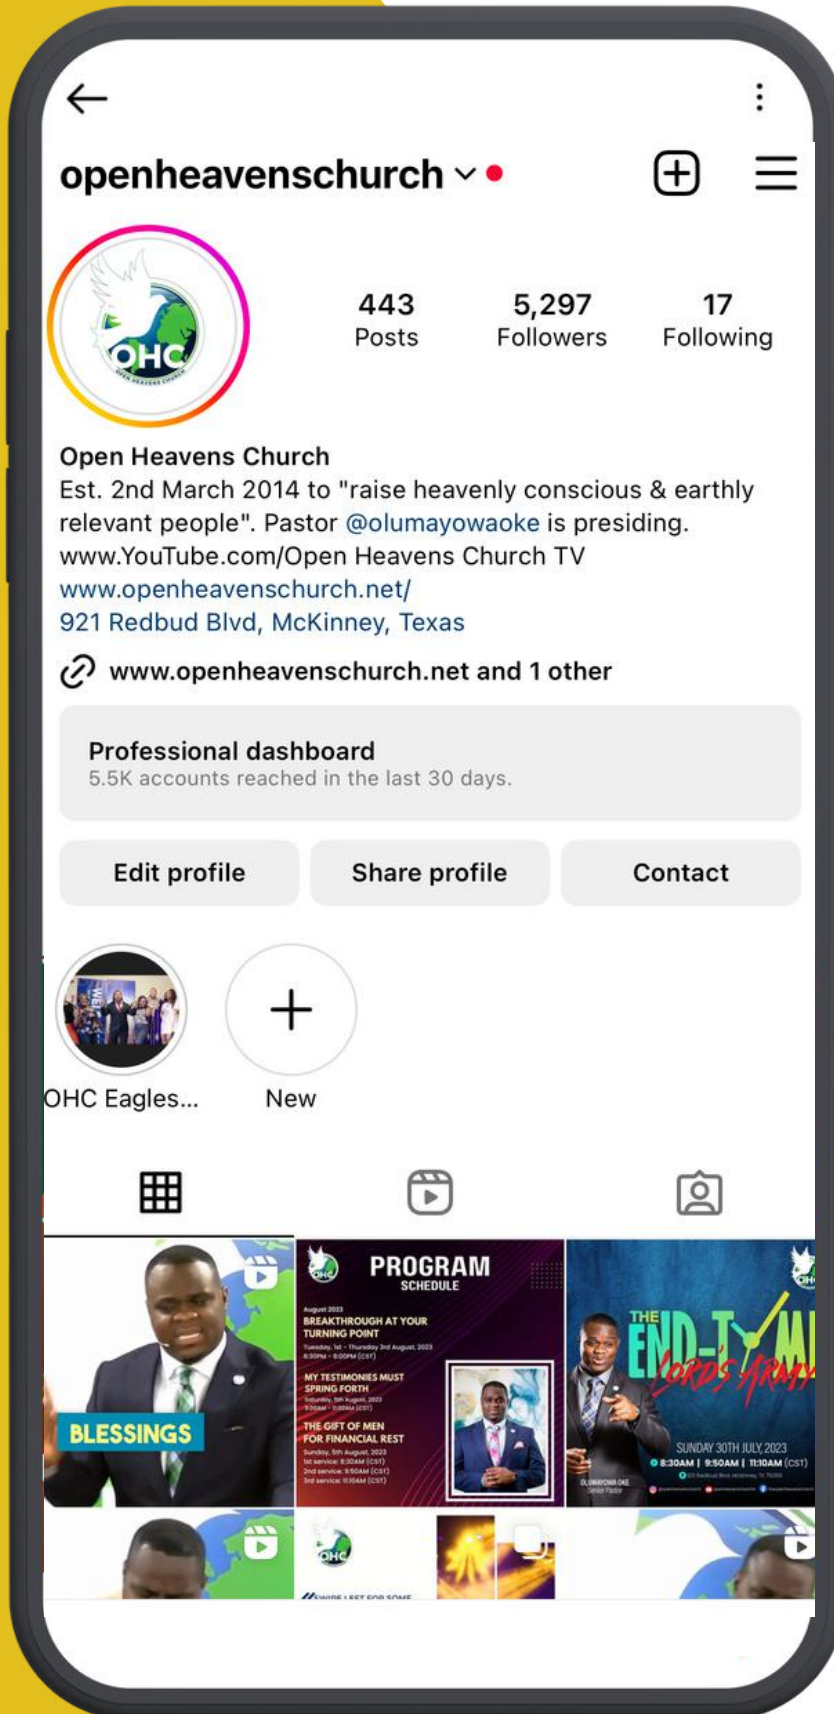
openheavenschurch

443
Posts

5,297
Followers

17
Following

OHC
OPEN HEAVENS CHURCH

Open Heavens Church
Est. 2nd March 2014 to "raise heavenly conscious & earthly relevant people". Pastor @olumayowaoke is presiding.
www.YouTube.com/Open Heavens Church TV
www.openheavenschurch.net/
921 Redbud Blvd, McKinney, Texas

www.openheavenschurch.net and 1 other

Professional dashboard
5.5K accounts reached in the last 30 days.

Edit profile
Share profile
Contact

OHC Eagles...
New

BLESSINGS

PROGRAM
SCHEDULE
August 2023
BREAKTHROUGH AT YOUR TURNING POINT
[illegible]
MY TESTIMONIES MUST SPRING FORTH
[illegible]
THE GIFT OF MEN FOR FINANCIAL REST
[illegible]

THE END-TYM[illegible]
LORD'S ARMY
SUNDAY 30TH JULY, 2023
8:30AM | 9:50AM | 11:10AM (CST)
OLUMAYOWA OKE
Senior Pastor

OHC
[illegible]